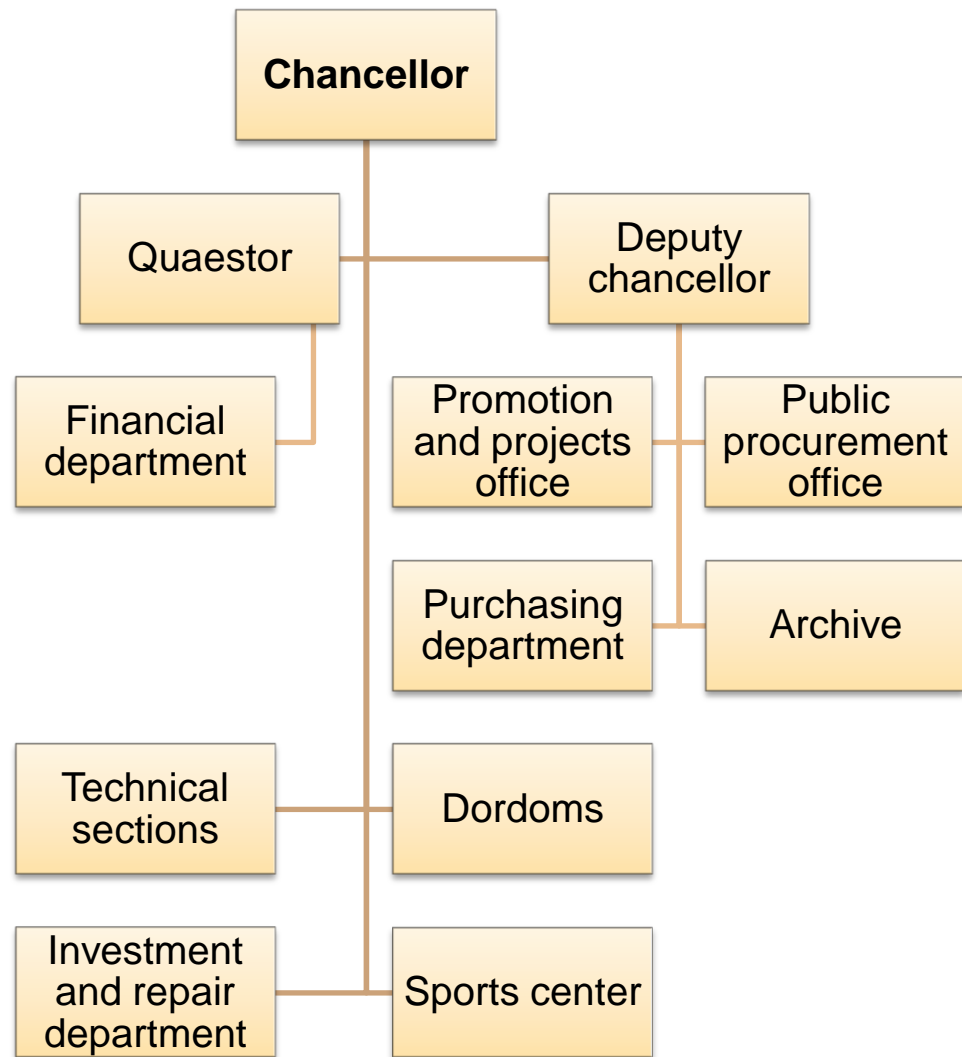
Chancellor

Quaestor

Deputy chancellor

Financial department

Promotion and projects office

Public procurement office

Purchasing department

Archive

Technical sections

Dordoms

Investment and repair department

Sports center